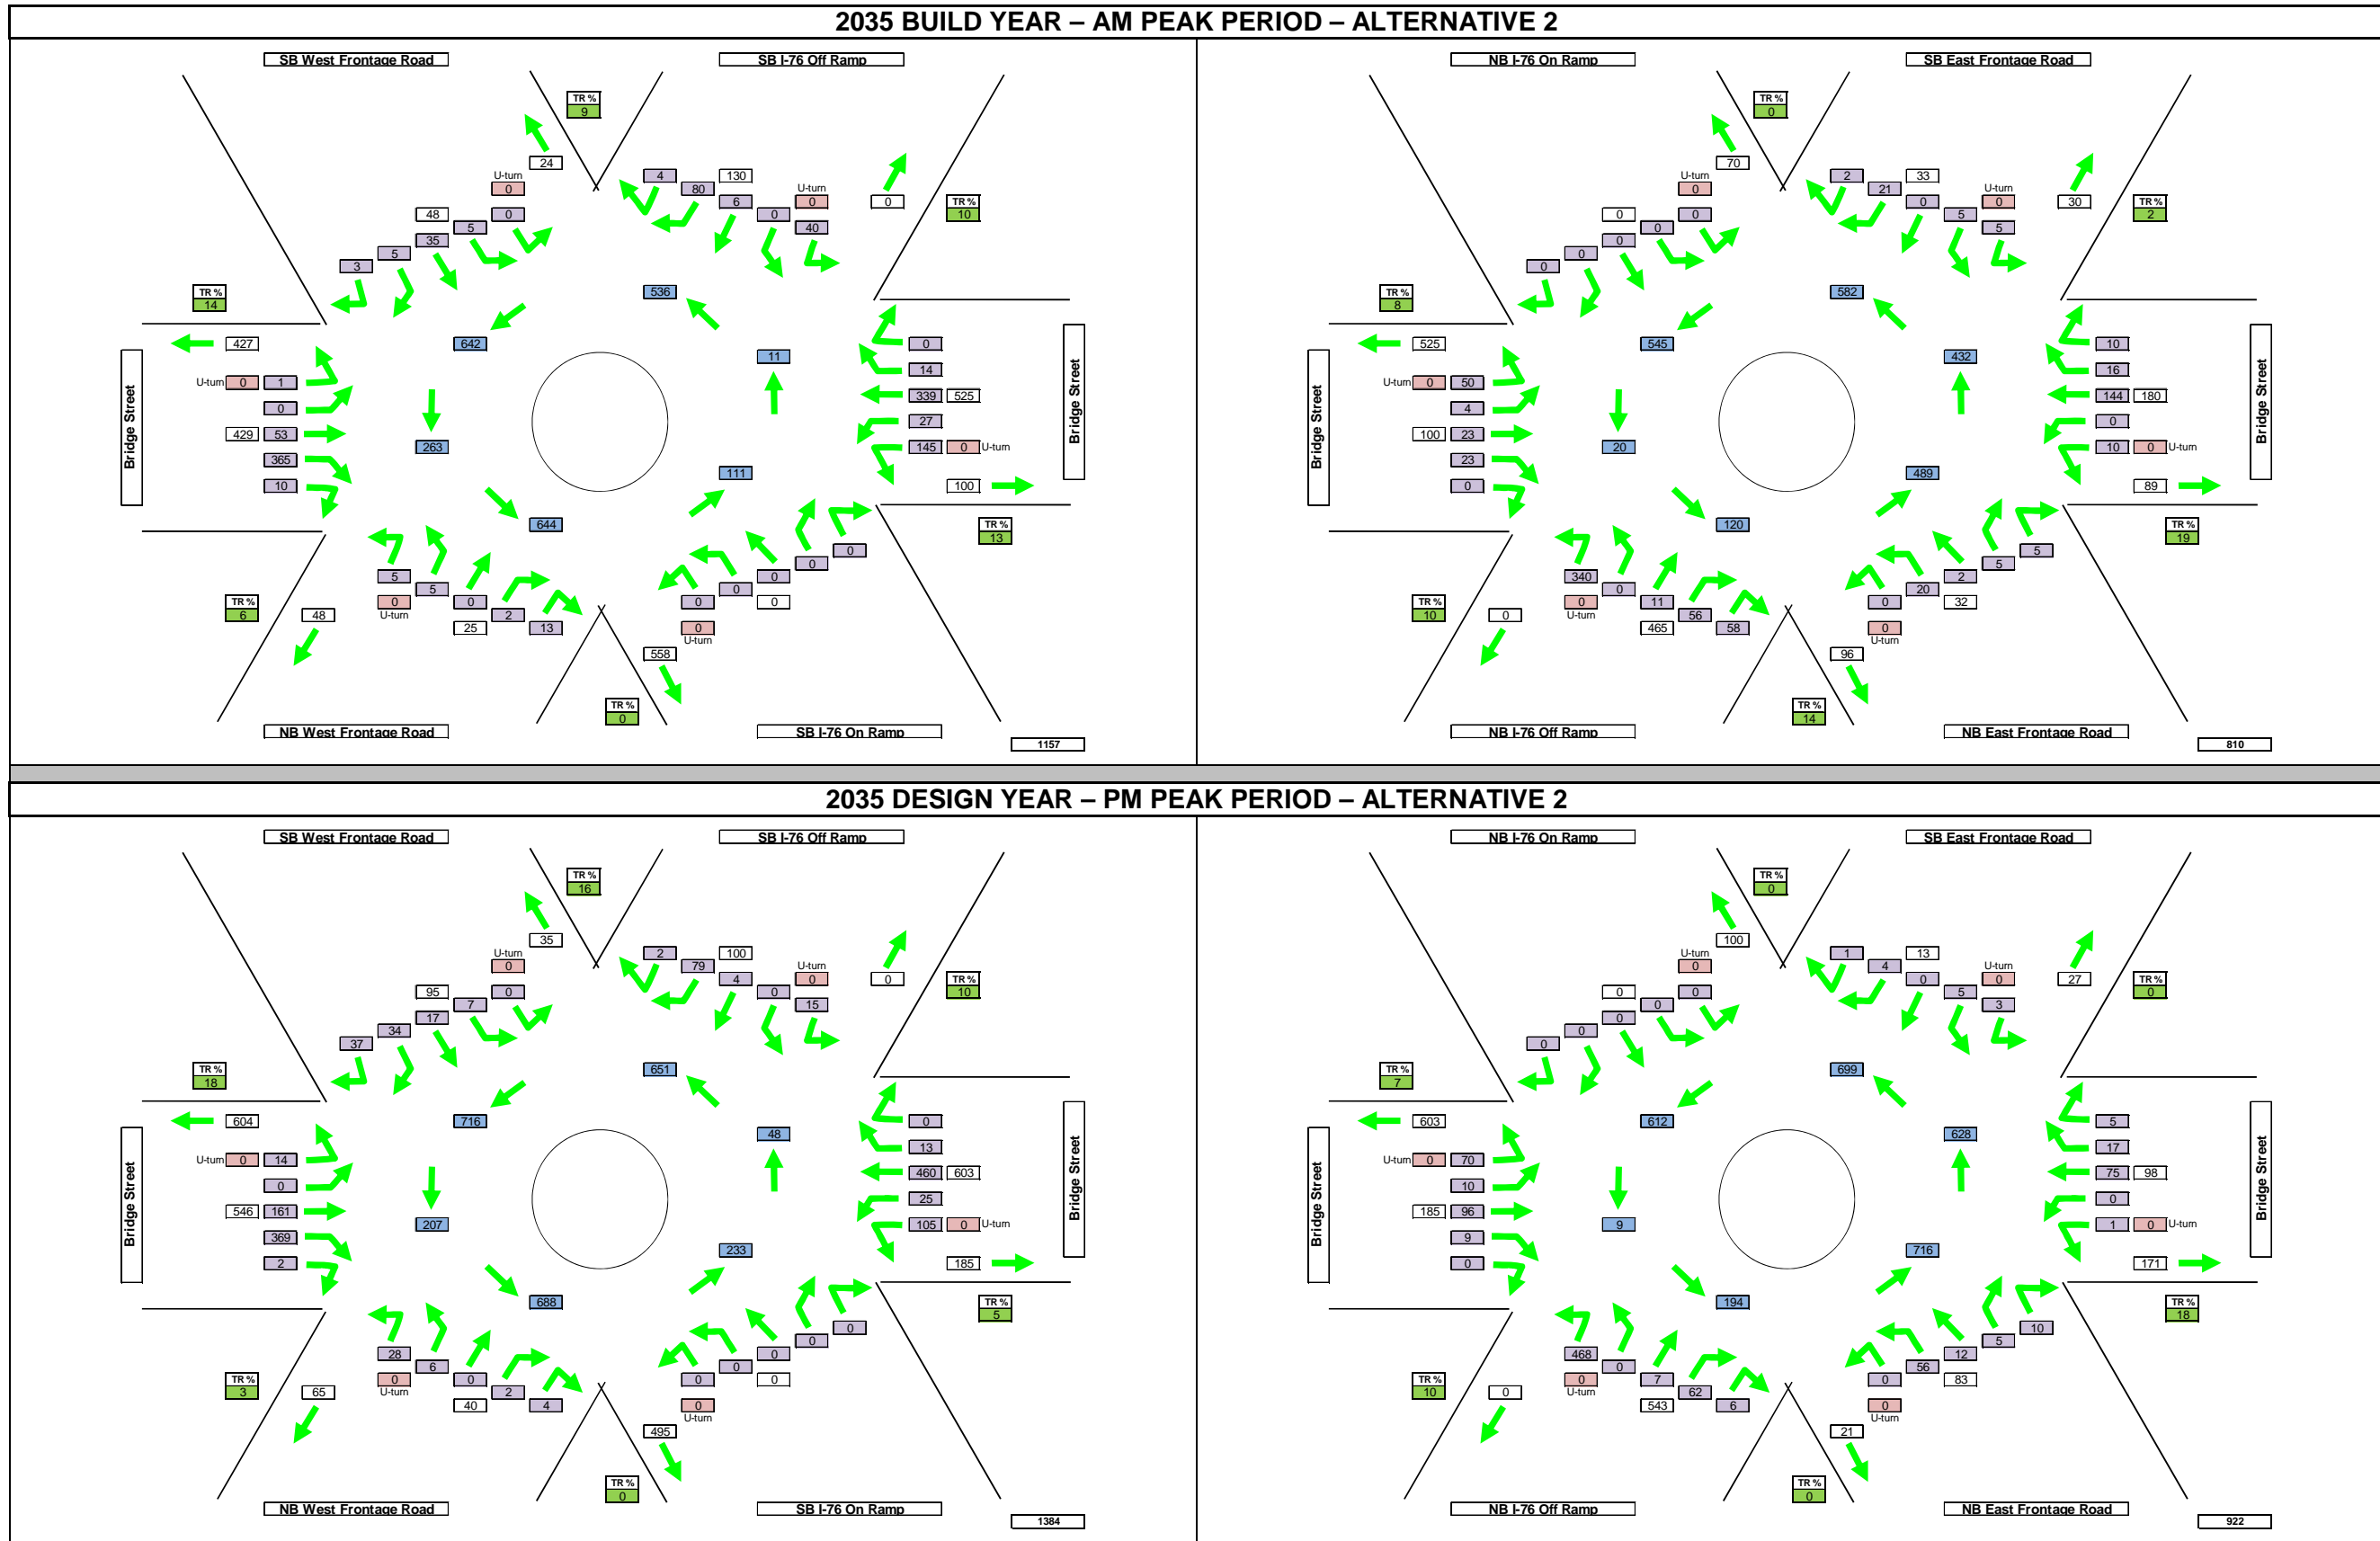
2035 BUILD YEAR – AM PEAK PERIOD – ALTERNATIVE 2

SB West Frontage Road
SB I-76 Off Ramp
TR %
9
24
U-turn
0
4
80
130
6
U-turn
0
0
TR %
10
48
0
0
40
35
5
5
3
TR %
14
536
642
427
U-turn 0 1
0
429 53
365
10
263
11
0
14
339 525
27
145 0 U-turn
100
111
644
TR %
13
Bridge Street
Bridge Street
TR %
6
48
5
5
0 U-turn
0
25
2
13
0
0
0
0
0
0
0 U-turn
558
TR %
0
NB West Frontage Road
SB I-76 On Ramp
1157

NB I-76 On Ramp
SB East Frontage Road
TR %
0
70
U-turn
0
2
21
33
0
U-turn
0
30
TR %
2
0
0
0
5
5
0
0
0
TR %
8
582
545
525
U-turn 0 50
4
100 23
23
0
20
432
10
16
144 180
0
10 0 U-turn
89
489
120
TR %
19
Bridge Street
Bridge Street
TR %
10
0
340
0
0 U-turn
11
465
56
58
5
5
2
20
32
0
0 U-turn
96
TR %
14
NB I-76 Off Ramp
NB East Frontage Road
810

2035 DESIGN YEAR – PM PEAK PERIOD – ALTERNATIVE 2

SB West Frontage Road
SB I-76 Off Ramp
TR %
16
35
U-turn
0
2
79
100
4
U-turn
0
0
TR %
10
95
0
0
15
17
7
34
37
TR %
18
651
716
604
U-turn 0 14
0
546 161
369
2
207
48
0
13
460 603
25
105 0 U-turn
185
233
688
TR %
5
Bridge Street
Bridge Street
TR %
3
65
28
6
0 U-turn
0
40
2
4
0
0
0
0
0
0
0 U-turn
495
TR %
0
NB West Frontage Road
SB I-76 On Ramp
1384

NB I-76 On Ramp
SB East Frontage Road
TR %
0
100
U-turn
0
1
4
13
0
U-turn
0
27
TR %
0
0
0
0
5
3
0
0
0
TR %
7
699
612
603
U-turn 0 70
10
185 96
9
0
9
628
5
17
75 98
0
1 0 U-turn
171
716
194
TR %
18
Bridge Street
Bridge Street
TR %
10
0
468
0
0 U-turn
7
543
62
6
10
5
12
56
83
0
0 U-turn
21
TR %
0
NB I-76 Off Ramp
NB East Frontage Road
922